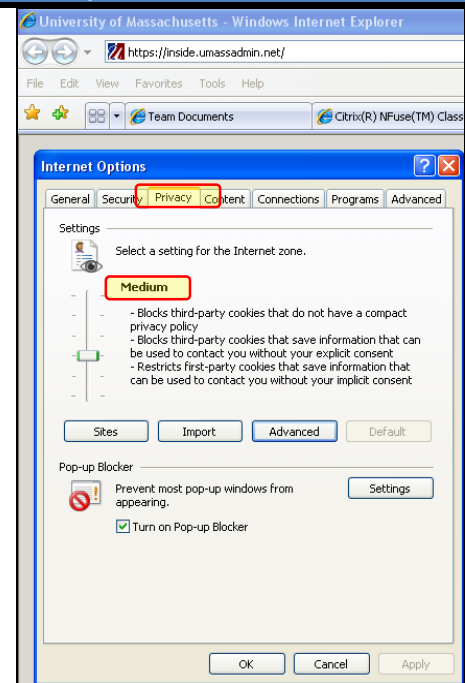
University of Massachusetts - Windows Internet Explorer

https://inside.umassadmin.net/

File Edit View Favorites Tools Help

Team Documents

Citrix(R) NFuse(TM) Class

Internet Options

?

General Security Privacy Content Connections Programs Advanced

Settings

Select a setting for the Internet zone.

Medium

- Blocks third-party cookies that do not have a compact privacy policy
- Blocks third-party cookies that save information that can be used to contact you without your explicit consent
- Restricts first-party cookies that save information that can be used to contact you without your implicit consent

Sites Import Advanced Default

Pop-up Blocker

Prevent most pop-up windows from appearing.

Settings

Turn on Pop-up Blocker

OK Cancel Apply